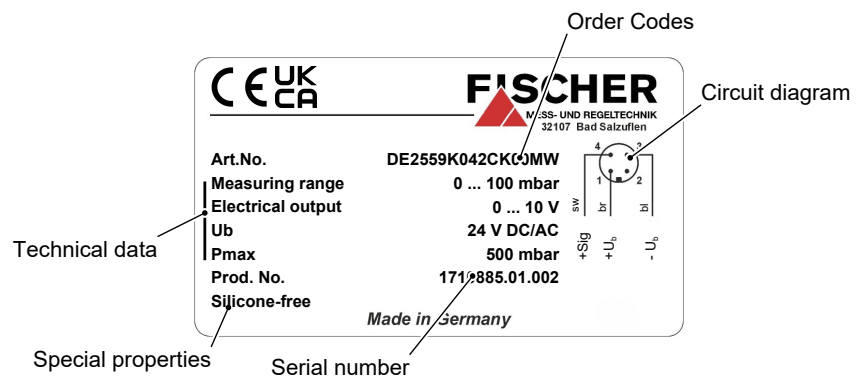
Order Codes

CE UK CA

FISCHER
MESS- UND REGELTECHNIK
32107 Bad Salzuflen

Circuit diagram

Art.No. DE2559K042CK0MW
Measuring range 0 ... 100 mbar
Electrical output 0 ... 10 V
Ub 24 V DC/AC
Pmax 500 mbar
Prod. No. 171885.01.002
Silicone-free

Made in Germany

4 3
1 2

sw br bl
+Sig $+U_b$ $-U_b$

Technical data

Special properties

Serial number